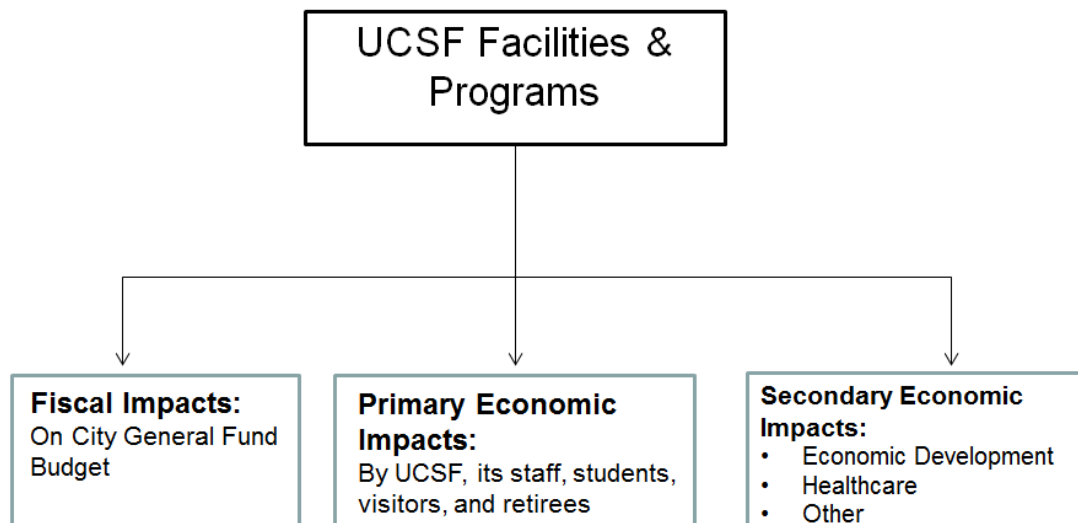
UCSF Facilities & Programs

Fiscal Impacts:
On City General Fund Budget

Primary Economic Impacts:
By UCSF, its staff, students, visitors, and retirees

Secondary Economic Impacts:
• Economic Development
• Healthcare
• Other